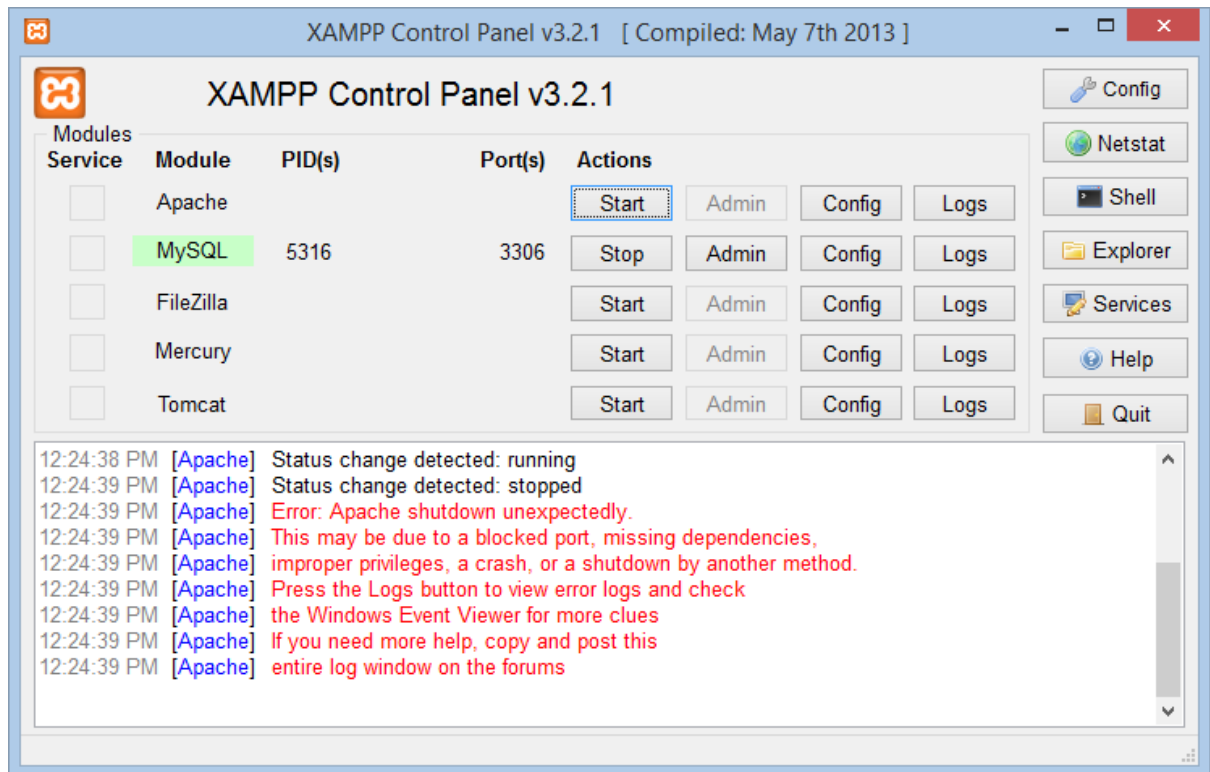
XAMPP Control Panel v3.2.1 [ Compiled: May 7th 2013 ]

XAMPP Control Panel v3.2.1

Config
Netstat
Shell
Explorer
Services
Help
Quit

Modules

| Service | Module | PID(s) | Port(s) | Actions | | | |
|---|---|---|---|---|---|---|---|
| | Apache | | | Start | Admin | Config | Logs |
| | MySQL | 5316 | 3306 | Stop | Admin | Config | Logs |
| | FileZilla | | | Start | Admin | Config | Logs |
| | Mercury | | | Start | Admin | Config | Logs |
| | Tomcat | | | Start | Admin | Config | Logs |

12:24:38 PM [Apache] Status change detected: running
12:24:39 PM [Apache] Status change detected: stopped
12:24:39 PM [Apache] Error: Apache shutdown unexpectedly.
12:24:39 PM [Apache] This may be due to a blocked port, missing dependencies,
12:24:39 PM [Apache] improper privileges, a crash, or a shutdown by another method.
12:24:39 PM [Apache] Press the Logs button to view error logs and check
12:24:39 PM [Apache] the Windows Event Viewer for more clues
12:24:39 PM [Apache] If you need more help, copy and post this
12:24:39 PM [Apache] entire log window on the forums